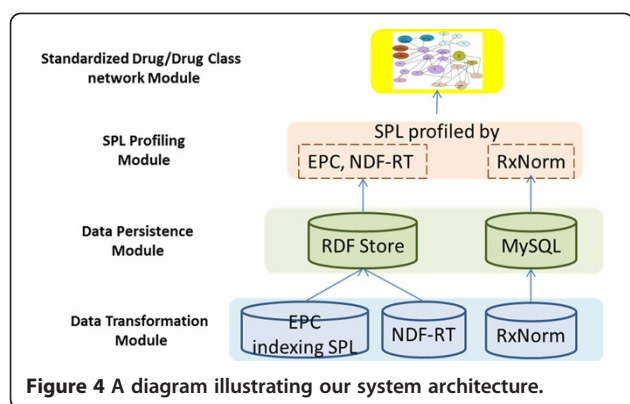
Standardized Drug/Drug Class network Module

SPL Profiling Module

SPL profiled by

EPC, NDF-RT

RxNorm

Data Persistence Module

RDF Store

MySQL

Data Transformation Module

EPC indexing SPL

NDF-RT

RxNorm

**Figure 4** A diagram illustrating our system architecture.